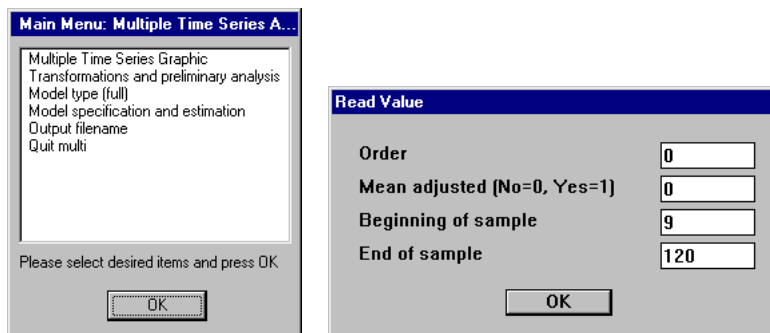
Main Menu: Multiple Time Series A...

Multiple Time Series Graphic
Transformations and preliminary analysis
Model type (full)
Model specification and estimation
Output filename
Quit multi

Please select desired items and press OK

OK

Read Value

Order 0
Mean adjusted (No=0, Yes=1) 0
Beginning of sample 9
End of sample 120

OK